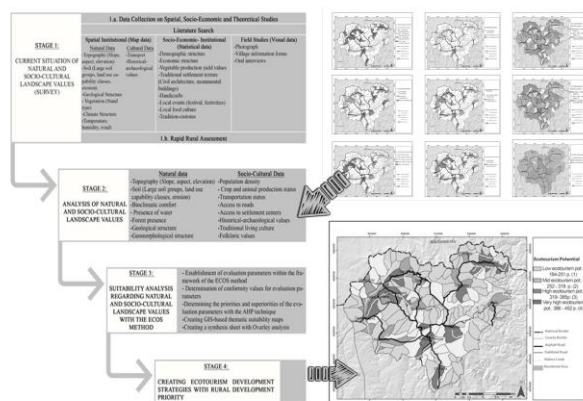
1.a. Data Collection on Spatial, Socio-Economic and Theoretical Studies

Literature Search

STAGE 1:
CURRENT SITUATION OF NATURAL AND SOCIO-CULTURAL LANDSCAPE VALUES (SURVEY)

Spatial Institutional (Map data)
Natural Data
-Topography (Slope, aspect, elevation)
-Soil (Large soil groups, land use capability classes, erosion)
-Geological Structure
-Vegetation (Stand type)
-Climate Structure (Temperature, humidity, wind)

Cultural Data
-Transport
-Historical-archaeological values

Socio-Economic- Institutional (Statistical data)
-Demographic structure
-Economic structure
-Vegetable production yield values
-Traditional settlement texture (Civil architecture, monumental buildings)
-Handicrafts
-Local events (festival, festivities)
-Local food culture
-Tradition-customs

Field Studies (Visual data)
-Photograph
-Village information form
-Oral interviews

1.b. Rapid Rural Assessment

STAGE 2:
ANALYSIS OF NATURAL AND SOCIO-CULTURAL LANDSCAPE VALUES

Natural data
-Topography (Slope, aspect, elevation)
-Soil (Large soil groups, land use capability classes, erosion)
-Bioclimatic comfort
-Presence of water
-Forest presence
-Geological structure
-Geomorphological structure

Socio-Cultural Data
-Population density
-Crop and animal production status
-Transportation status
-Access to roads
-Access to settlement centers
-Historical-archaeological values
-Traditional living culture
-Folkloric values

STAGE 3:
SUITABILITY ANALYSIS REGARDING NATURAL AND SOCIO-CULTURAL LANDSCAPE VALUES WITH THE ECOS METHOD

- Establishment of evaluation parameters within the framework of the ECOS method
- Determination of conformity values for evaluation parameters
- Determining the priorities and superiorities of the evaluation parameters with the AHP technique
- Creating GIS-based thematic suitability maps
- Creating a synthesis sheet with Overlay analysis

STAGE 4:
CREATING ECOTOURISM DEVELOPMENT STRATEGIES WITH RURAL DEVELOPMENT PRIORITY

Ecotourism Potential
Low ecotourism pot. 184-251 p. (1)
Mid ecotourism pot. 252-318 p. (2)
High ecotourism pot. 319-385p. (3)
Very high ecotourism pot. 386-452 p. (4)

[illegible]